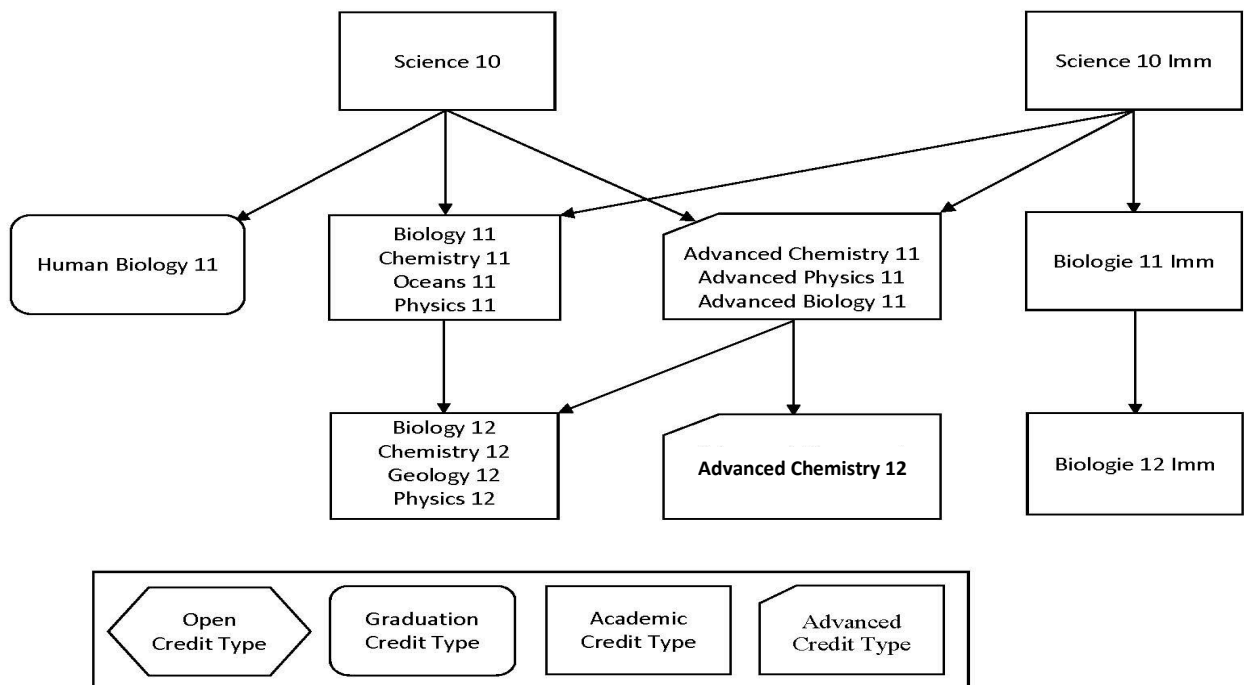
Science 10

Science 10 Imm

Human Biology 11

Biology 11
Chemistry 11
Oceans 11
Physics 11

Advanced Chemistry 11
Advanced Physics 11
Advanced Biology 11

Biologie 11 Imm

Biology 12
Chemistry 12
Geology 12
Physics 12

Advanced Chemistry 12

Biologie 12 Imm

Open Credit Type

Graduation Credit Type

Academic Credit Type

Advanced Credit Type